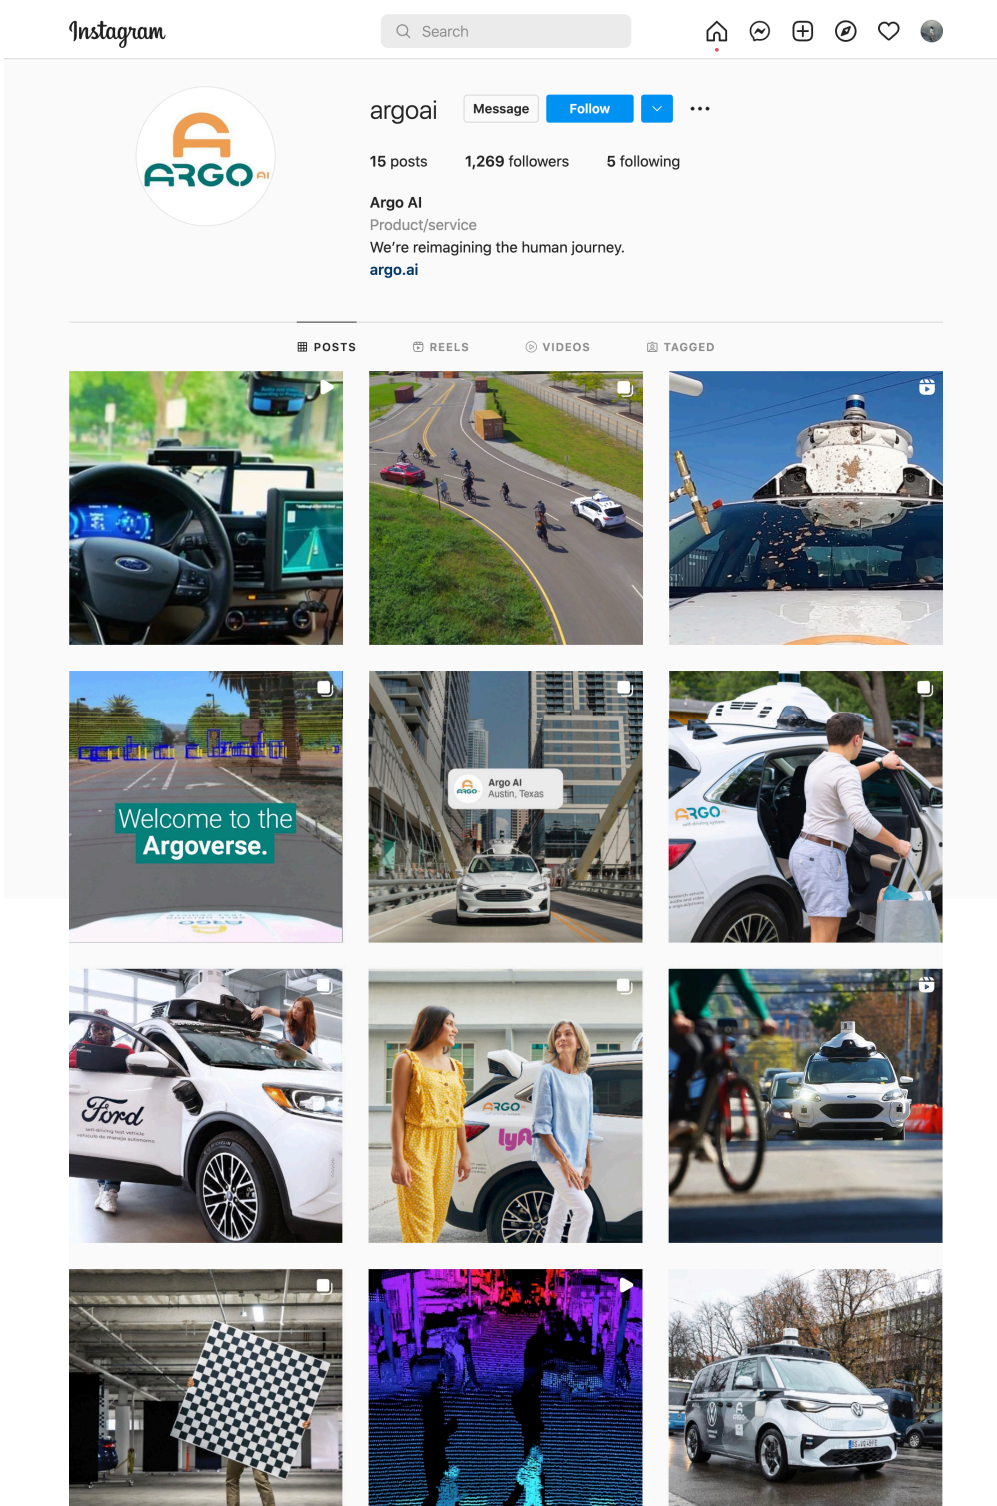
Instagram

Search

ARGO AI

argoai

Message

Follow

15 posts 1,269 followers 5 following

Argo AI
Product/service
We're reimagining the human journey.
argo.ai

POSTS REELS VIDEOS TAGGED

Welcome to the Argoverse.

Argo AI
Austin, Texas

ARGO

Ford

ARGO

lyft